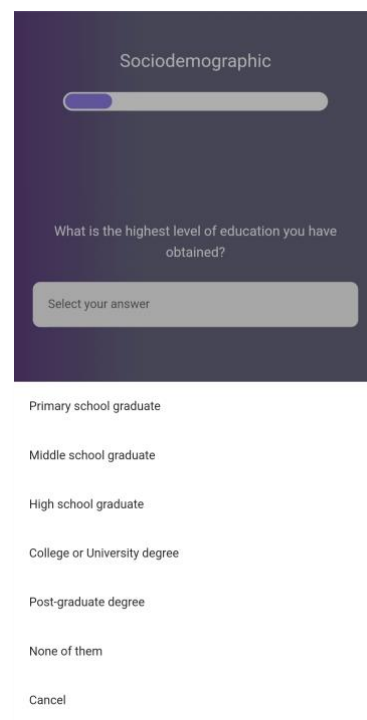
Sociodemographic

What is the highest level of education you have obtained?

Select your answer

Primary school graduate

Middle school graduate

High school graduate

College or University degree

Post-graduate degree

None of them

Cancel